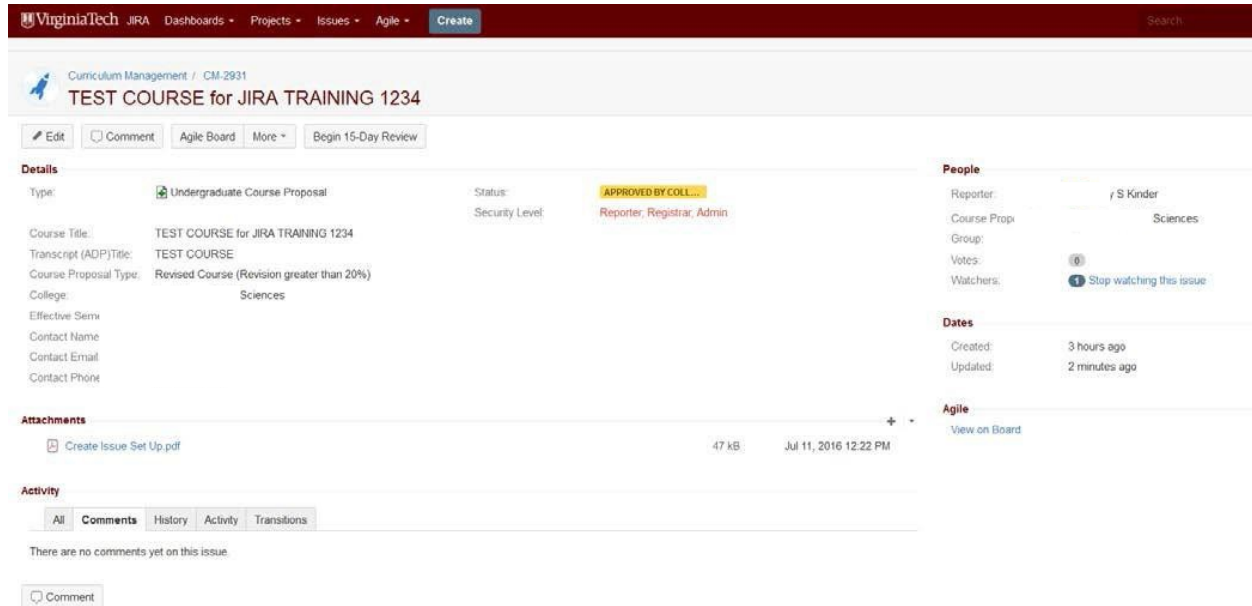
VirginiaTech JIRA Dashboards ▾ Projects ▾ Issues ▾ Agile ▾ Create

Search

Curriculum Management / CM-2931

TEST COURSE for JIRA TRAINING 1234

Edit Comment Agile Board More ▾ Begin 15-Day Review

Details

Type: Undergraduate Course Proposal

Status: APPROVED BY COLL...

Security Level: Reporter, Registrar, Admin

Course Title: TEST COURSE for JIRA TRAINING 1234

Transcript (ADP)Title: TEST COURSE

Course Proposal Type: Revised Course (Revision greater than 20%)

College: Sciences

Effective Seme

Contact Name

Contact Email

Contact Phone

Attachments

Create Issue Set Up.pdf 47 kB Jul 11, 2016 12:22 PM

Activity

All Comments History Activity Transitions

There are no comments yet on this issue.

Comment

People

Reporter: y S Kinder

Course Prop: Sciences

Group:

Votes: 0

Watchers: 1 Stop watching this issue

Dates

Created: 3 hours ago

Updated: 2 minutes ago

Agile

View on Board